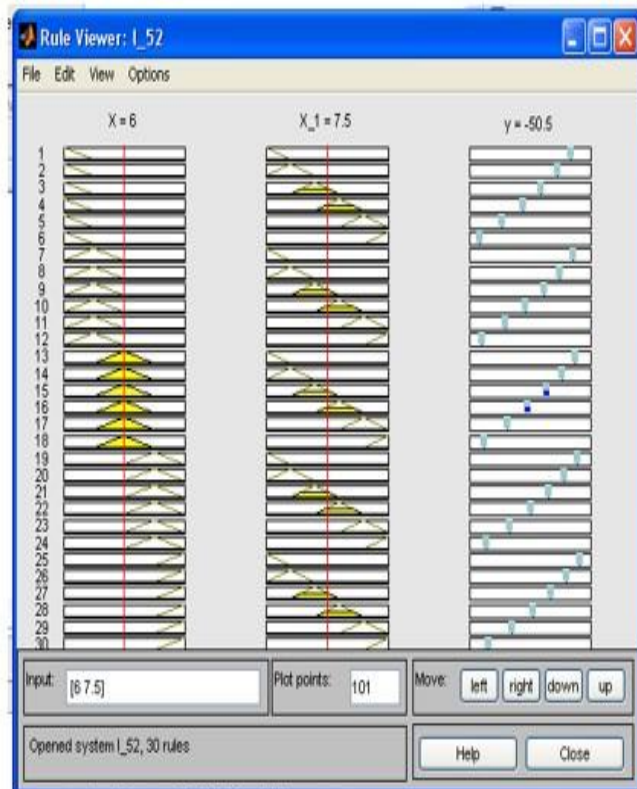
Rule Viewer: I_52

File Edit View Options

X = 6

X_1 = 7.5

y = -50.5

1
2
3
4
5
6
7
8
9
10
11
12
13
14
15
16
17
18
19
20
21
22
23
24
25
26
27
28
29
30

Input: [6 7.5]

Plot points: 101

Move: left right down up

Opened system I_52, 30 rules

Help

Close